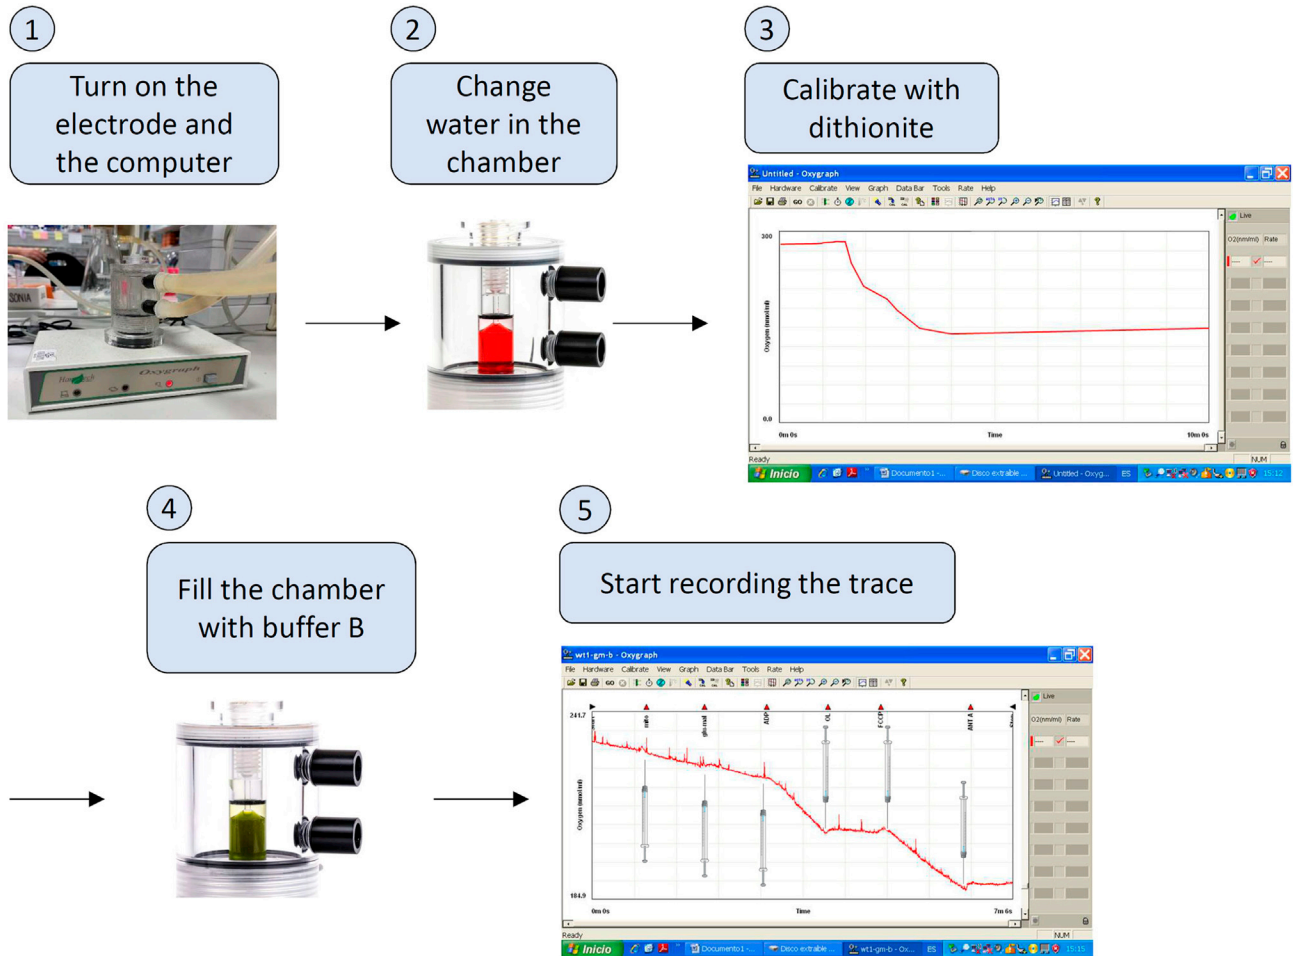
1

Turn on the electrode and the computer

SONIA

Oxygraph

2

Change water in the chamber

3

Calibrate with dithionite

Untitled - Oxygraph

File Hardware Calibrate View Graph Data Bar Tools Rate Help

300

Oxygen (nmol/ml)

0.0

0m 0s

Time

10m 0s

Live

O2(nmol/ml) Rate

Ready

NUM

Inicio

Documento1 -...

Disco extraíble ...

Untitled - Oxyg...

ES

15:12

4

Fill the chamber with buffer B

5

Start recording the trace

wt1-gm-b - Oxygraph

File Hardware Calibrate View Graph Data Bar Tools Rate Help

241.7

mito

glu-mal

ADP

OL

FCCP

ANT A

Oxygen (nmol/ml)

184.9

0m 0s

Time

7m 6s

Live

O2(nmol/ml) Rate

Ready

NUM

Inicio

Documento1 -...

Disco extraíble ...

wt1-gm-b - Ox...

ES

15:15